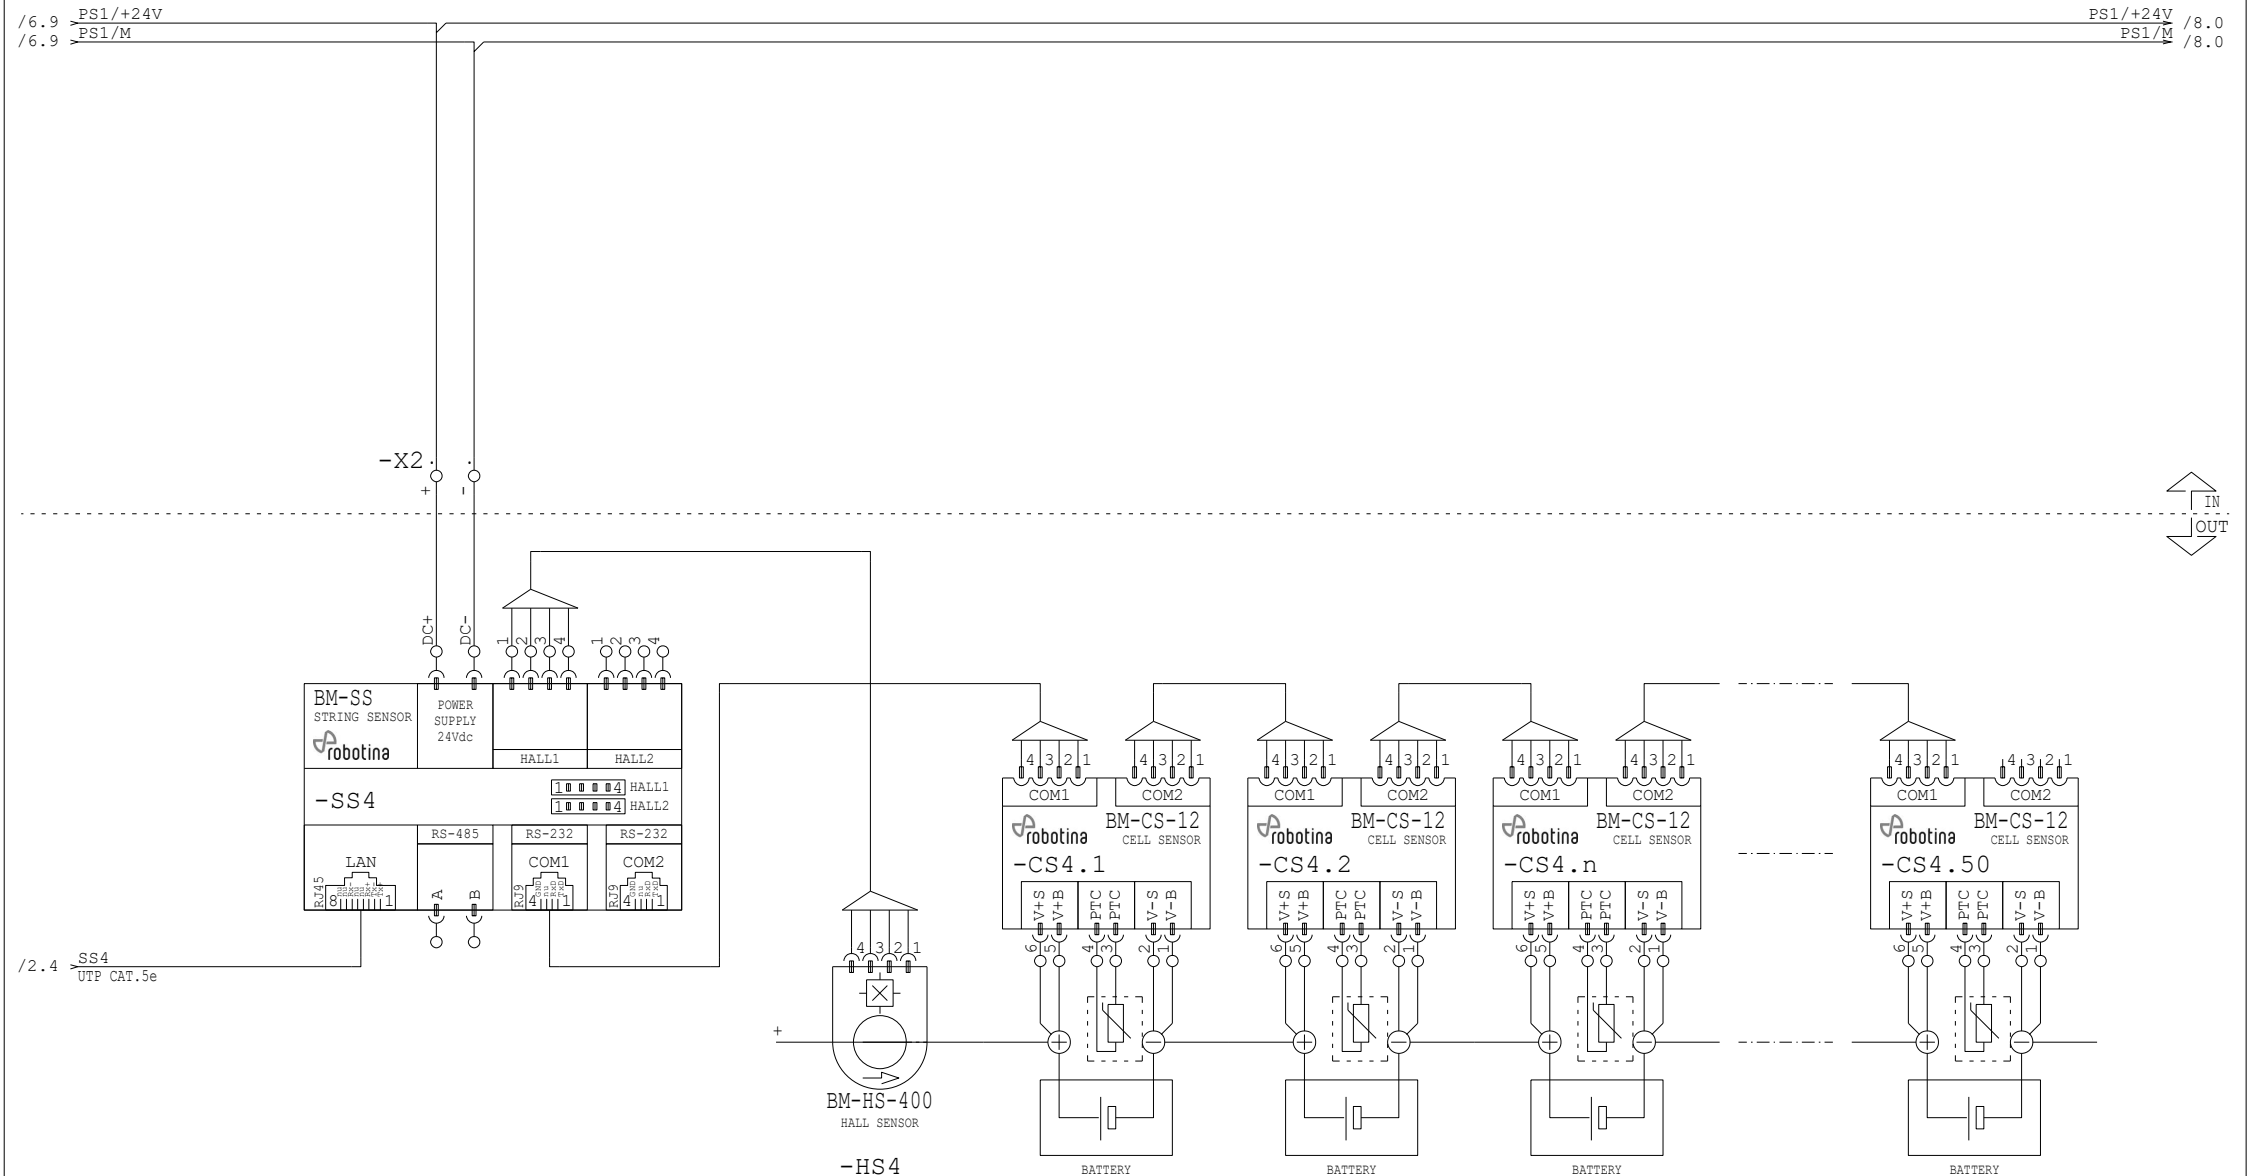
/6.9 PS1/+24V
/6.9 PS1/M

PS1/+24V /8.0
PS1/M /8.0

-X2
+ -

IN
OUT

DC+ DC-
1 2 3 4
1 2 3 4

BM-SS
STRING SENSOR
robotina

POWER SUPPLY 24Vdc

HALL1 HALL2

-SS4

1 4 HALL1
1 4 HALL2

RS-485 RS-232 RS-232
LAN
RJ45 8 1
A B
COM1
RJ9 4 1
COM2
RJ9 4 1

/2.4 SS4
UTP CAT.5e

4 3 2 1
+
BM-HS-400
HALL SENSOR
-HS4

4 3 2 1 4 3 2 1
COM1 COM2
robotina BM-CS-12
CELL SENSOR
-CS4.1
V+S V+B PTC PTC V-S V-B
6 5 4 3 2 1
BATTERY

4 3 2 1 4 3 2 1
COM1 COM2
robotina BM-CS-12
CELL SENSOR
-CS4.2
V+S V+B PTC PTC V-S V-B
6 5 4 3 2 1
BATTERY

4 3 2 1 4 3 2 1
COM1 COM2
robotina BM-CS-12
CELL SENSOR
-CS4.n
V+S V+B PTC PTC V-S V-B
6 5 4 3 2 1
BATTERY

4 3 2 1 4 3 2 1
COM1 COM2
robotina BM-CS-12
CELL SENSOR
-CS4.50
V+S V+B PTC PTC V-S V-B
6 5 4 3 2 1
BATTERY